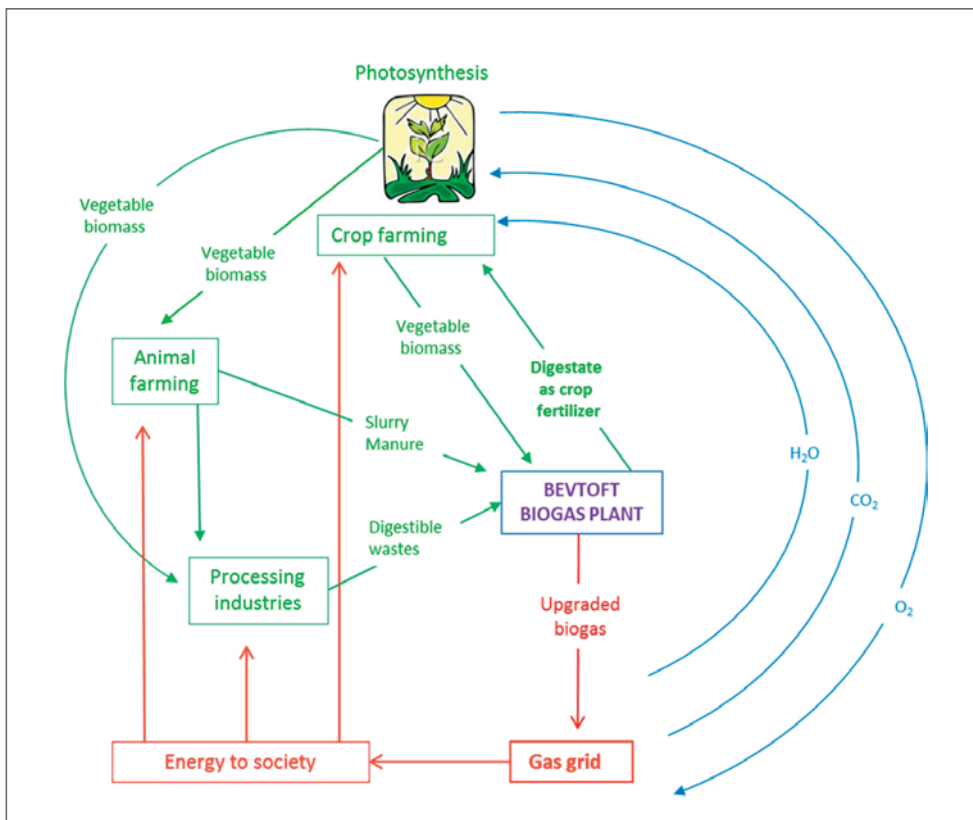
Photosynthesis

Vegetable biomass

Vegetable biomass

Crop farming

Animal farming

Vegetable biomass

Digestate as crop fertilizer

Slurry Manure

$H_2O$

$CO_2$

$O_2$

BEVTOFT BIOGAS PLANT

Digestible wastes

Processing industries

Upgraded biogas

Energy to society

Gas grid